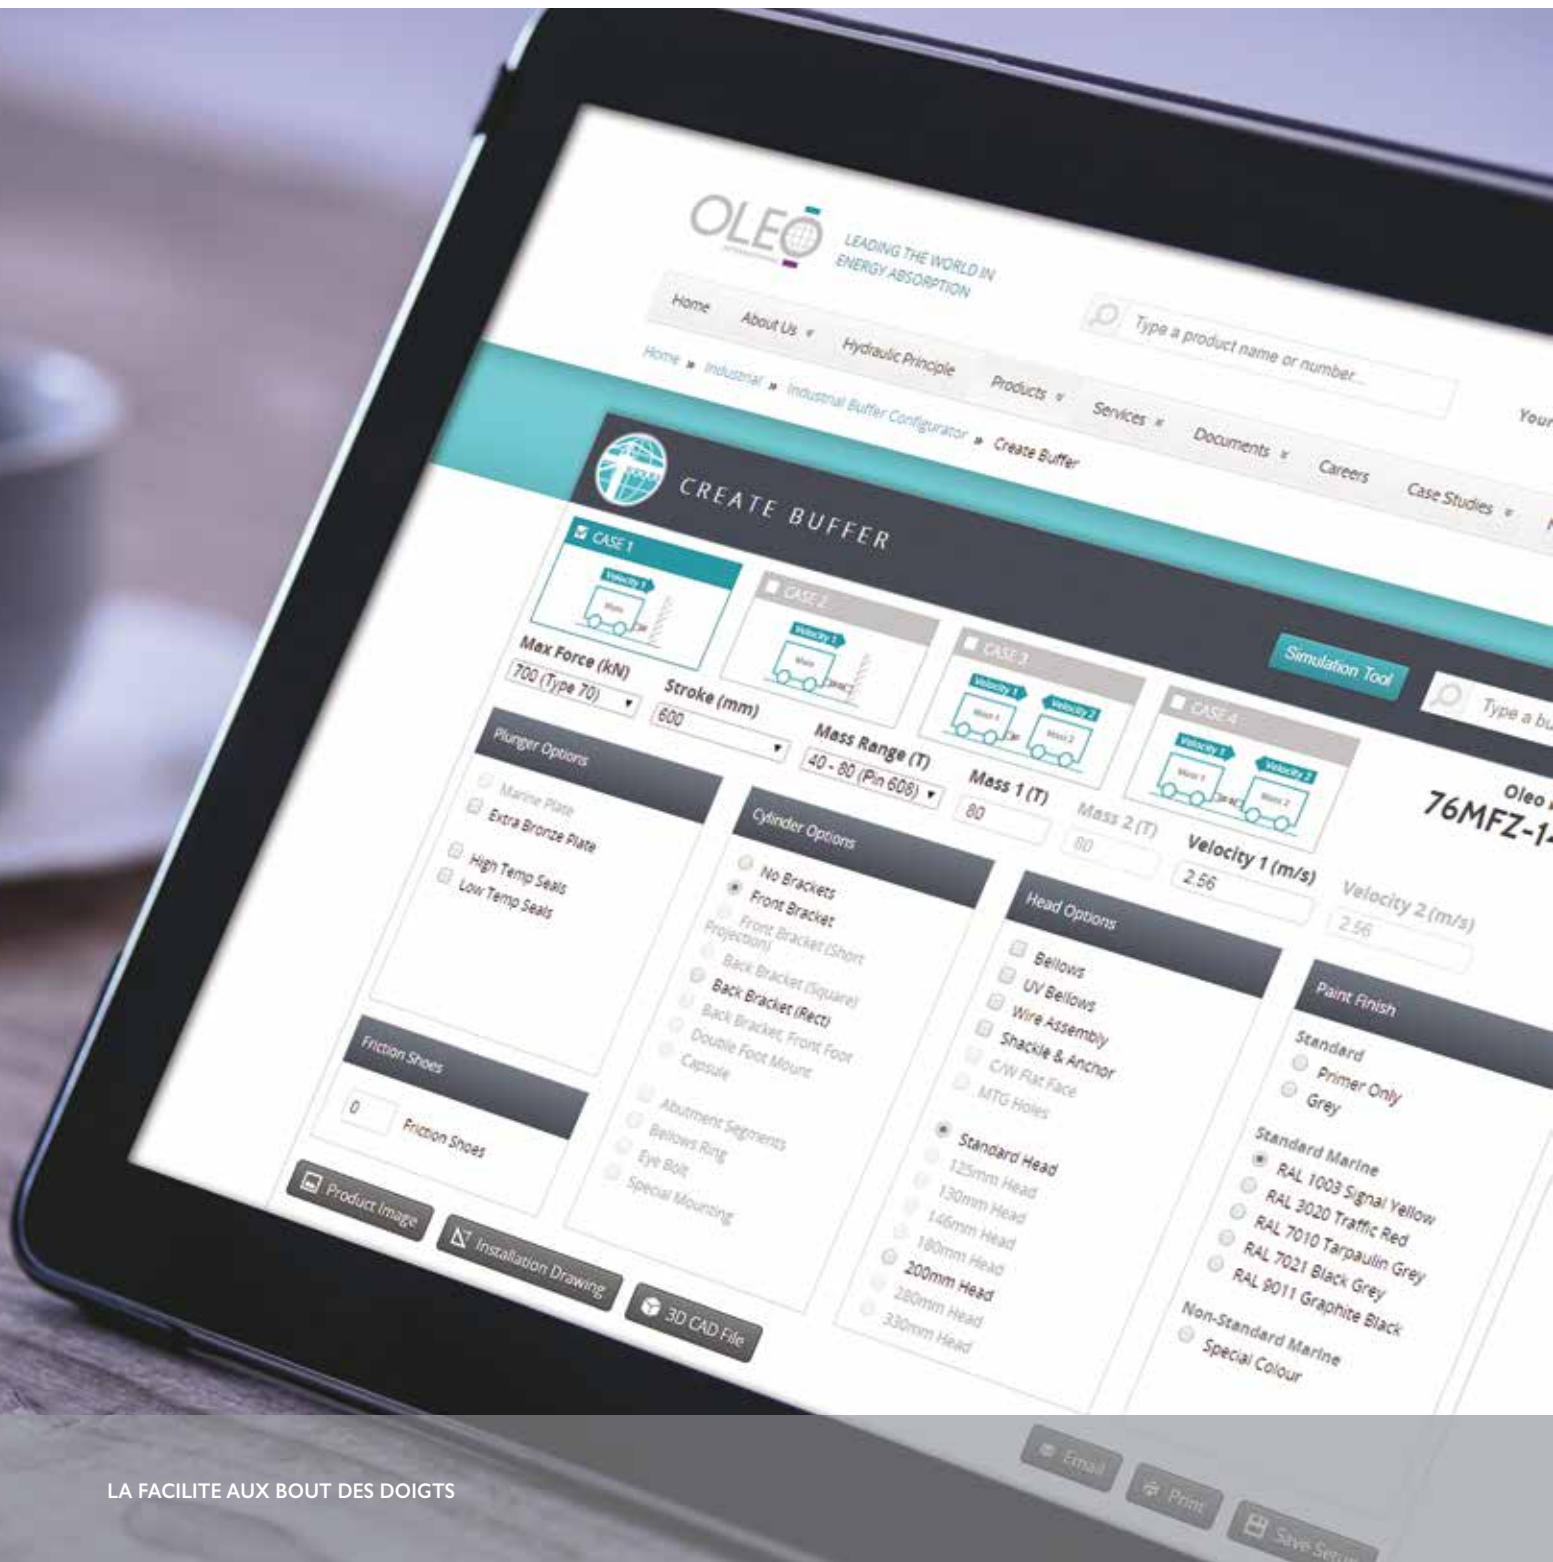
OLEO

LEADING THE WORLD IN ENERGY ABSORPTION

Home About Us Hydraulic Principle Products Services Documents Careers Case Studies

Type a product name or number...

Your

Home » Industrial » Industrial Buffer Configurator » Create Buffer

CREATE BUFFER

CASE 1 Velocity 1 Mass
CASE 2 Velocity 1 Mass
CASE 3 Velocity 1 Velocity 2 Mass 1 Mass 2
CASE 4 Velocity 1 Velocity 2 Mass 1 Mass 2

Simulation Tool

Type a bu

Max Force (kN)
700 (Type 70)

Stroke (mm)
600

Mass Range (T)
40 - 80 (Pin 608)

Mass 1 (T)
80

Mass 2 (T)
80

Velocity 1 (m/s)
2.56

Velocity 2 (m/s)
2.56

Oleo
76MFZ-1

Plunger Options
Marine Plate
Extra Bronze Plate
High Temp Seals
Low Temp Seals

Cylinder Options
No Brackets
Front Bracket
Front Bracket (Short Projection)
Back Bracket (Square)
Back Bracket (Rect)
Back Bracket, Front Foot
Double Foot Mount
Capsule
Abutment Segments
Bellows Ring
Eye Bolt
Special Mounting

Head Options
Bellows
UV Bellows
Wire Assembly
Shackle & Anchor
C/W Flat Face
MTG Holes
Standard Head
125mm Head
130mm Head
146mm Head
180mm Head
200mm Head
280mm Head
330mm Head

Paint Finish
Standard
Primer Only
Grey
Standard Marine
RAL 1003 Signal Yellow
RAL 3020 Traffic Red
RAL 7010 Tarpaulin Grey
RAL 7021 Black Grey
RAL 9011 Graphite Black
Non-Standard Marine
Special Colour

Friction Shoes
0 Friction Shoes

Product Image
Installation Drawing
3D CAD File

Email
Print
Save Setu

LA FACILITE AUX BOUT DES DOIGTS